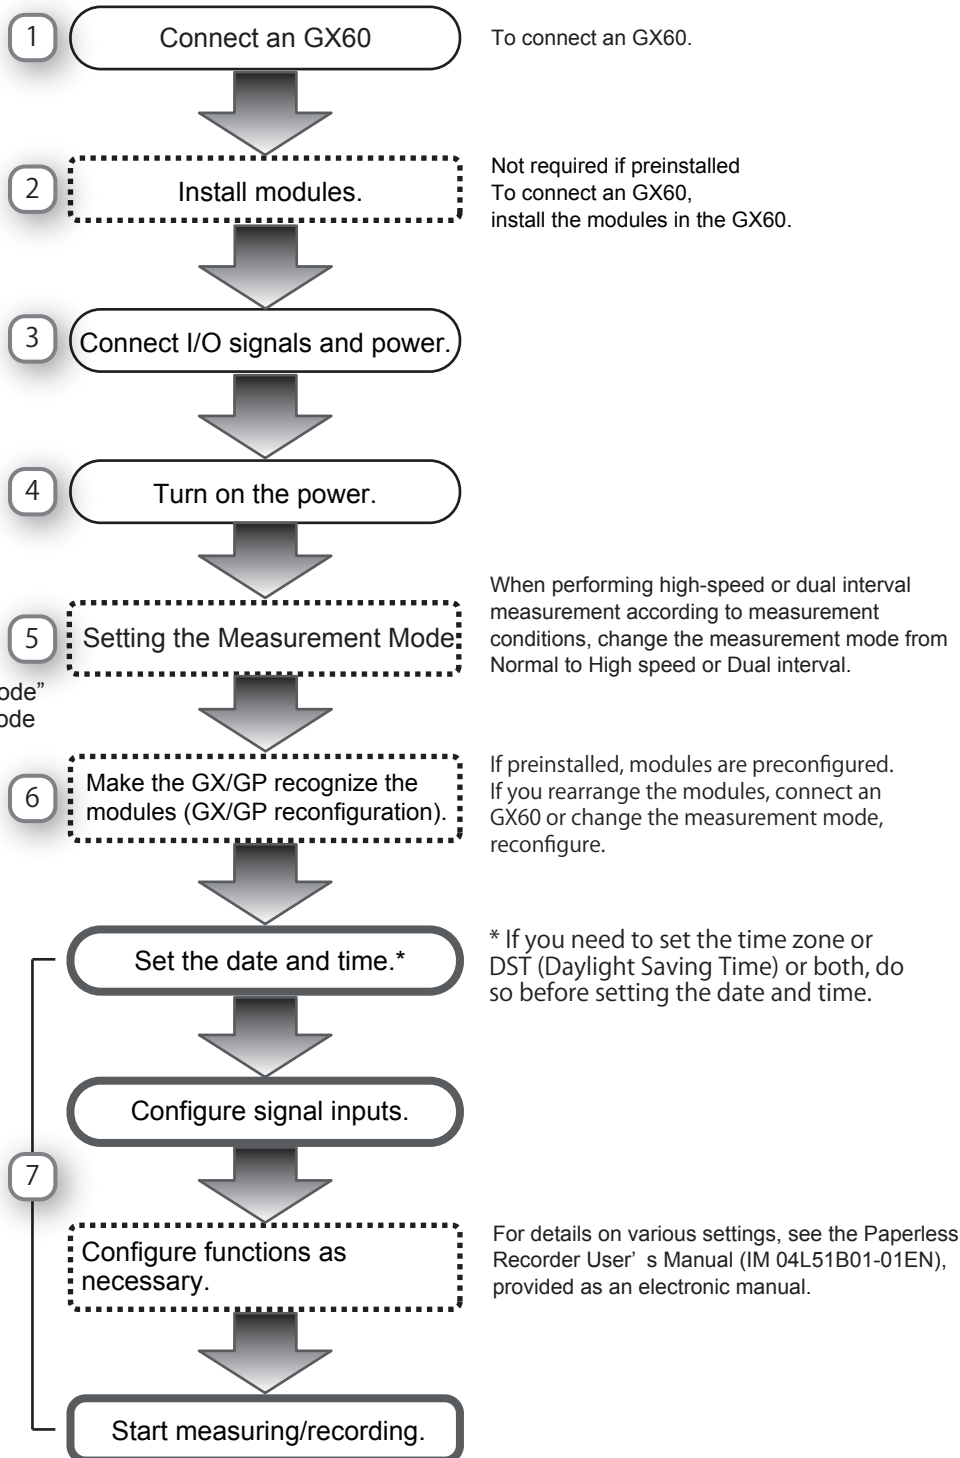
1
Connect an GX60
To connect an GX60.

2
Install modules.
Not required if preinstalled
To connect an GX60, install the modules in the GX60.

3
Connect I/O signals and power.

4
Turn on the power.

5
Setting the Measurement Mode
When performing high-speed or dual interval measurement according to measurement conditions, change the measurement mode from Normal to High speed or Dual interval.

ode"
ode

6
Make the GX/GP recognize the modules (GX/GP reconfiguration).
If preinstalled, modules are preconfigured. If you rearrange the modules, connect an GX60 or change the measurement mode, reconfigure.

Set the date and time.*
* If you need to set the time zone or DST (Daylight Saving Time) or both, do so before setting the date and time.

Configure signal inputs.

7

Configure functions as necessary.
For details on various settings, see the Paperless Recorder User' s Manual (IM 04L51B01-01EN), provided as an electronic manual.

Start measuring/recording.